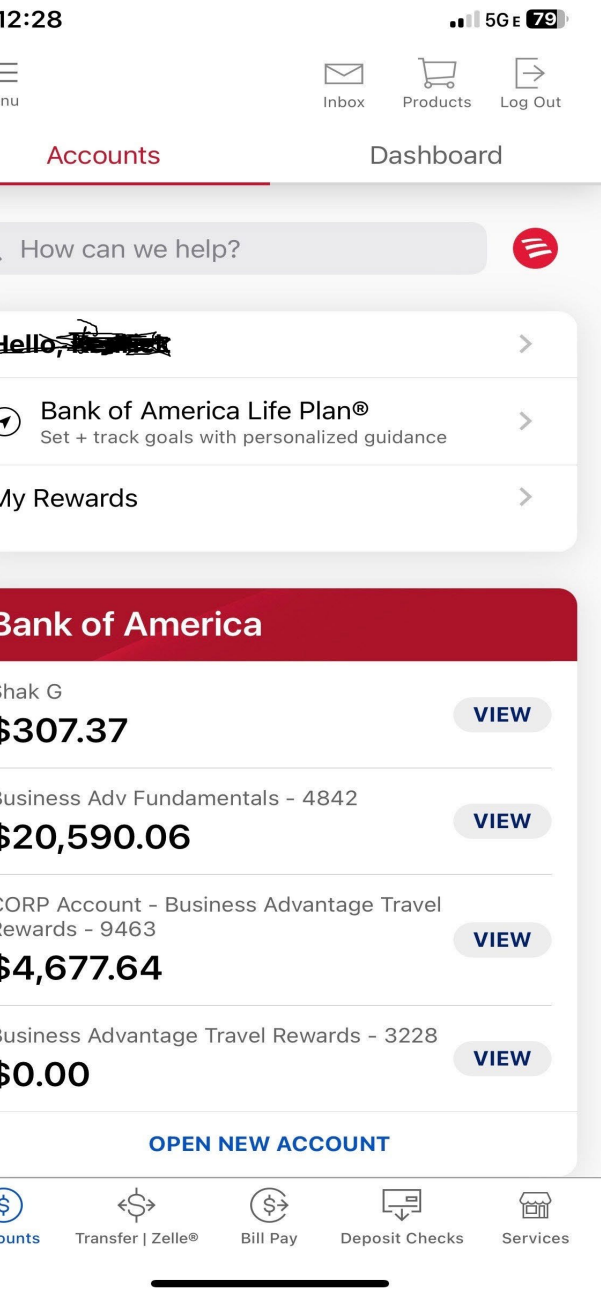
12:28

5G E 79

nu

Inbox

Products

Log Out

Accounts

Dashboard

How can we help?

Hello, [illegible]

Bank of America Life Plan®
Set + track goals with personalized guidance

My Rewards

Bank of America

hak G
$307.37

VIEW

usiness Adv Fundamentals - 4842
$20,590.06

VIEW

CORP Account - Business Advantage Travel ewards - 9463
$4,677.64

VIEW

usiness Advantage Travel Rewards - 3228
$0.00

VIEW

OPEN NEW ACCOUNT

ounts

Transfer | Zelle®

Bill Pay

Deposit Checks

Services